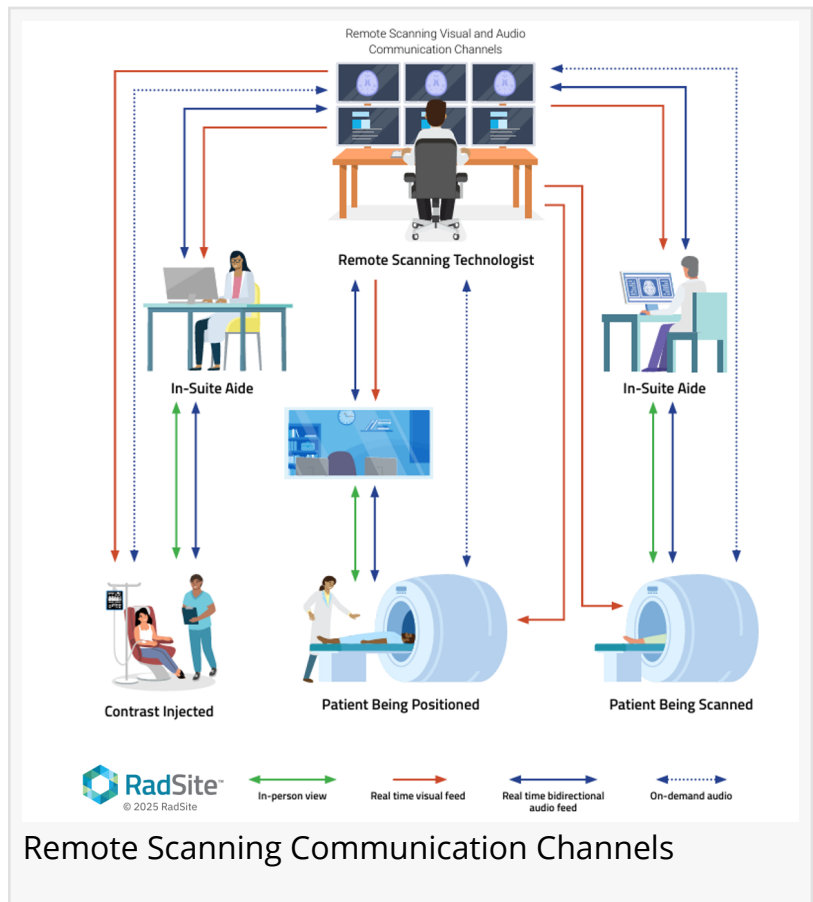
Remote Scanning Visual and Audio Communication Channels

Remote Scanning Technologist

In-Suite Aide

In-Suite Aide

Contrast Injected

Patient Being Positioned

Patient Being Scanned

RadSite™
© 2025 RadSite

In-person view

Real time visual feed

Real time bidirectional audio feed

On-demand audio

Remote Scanning Communication Channels